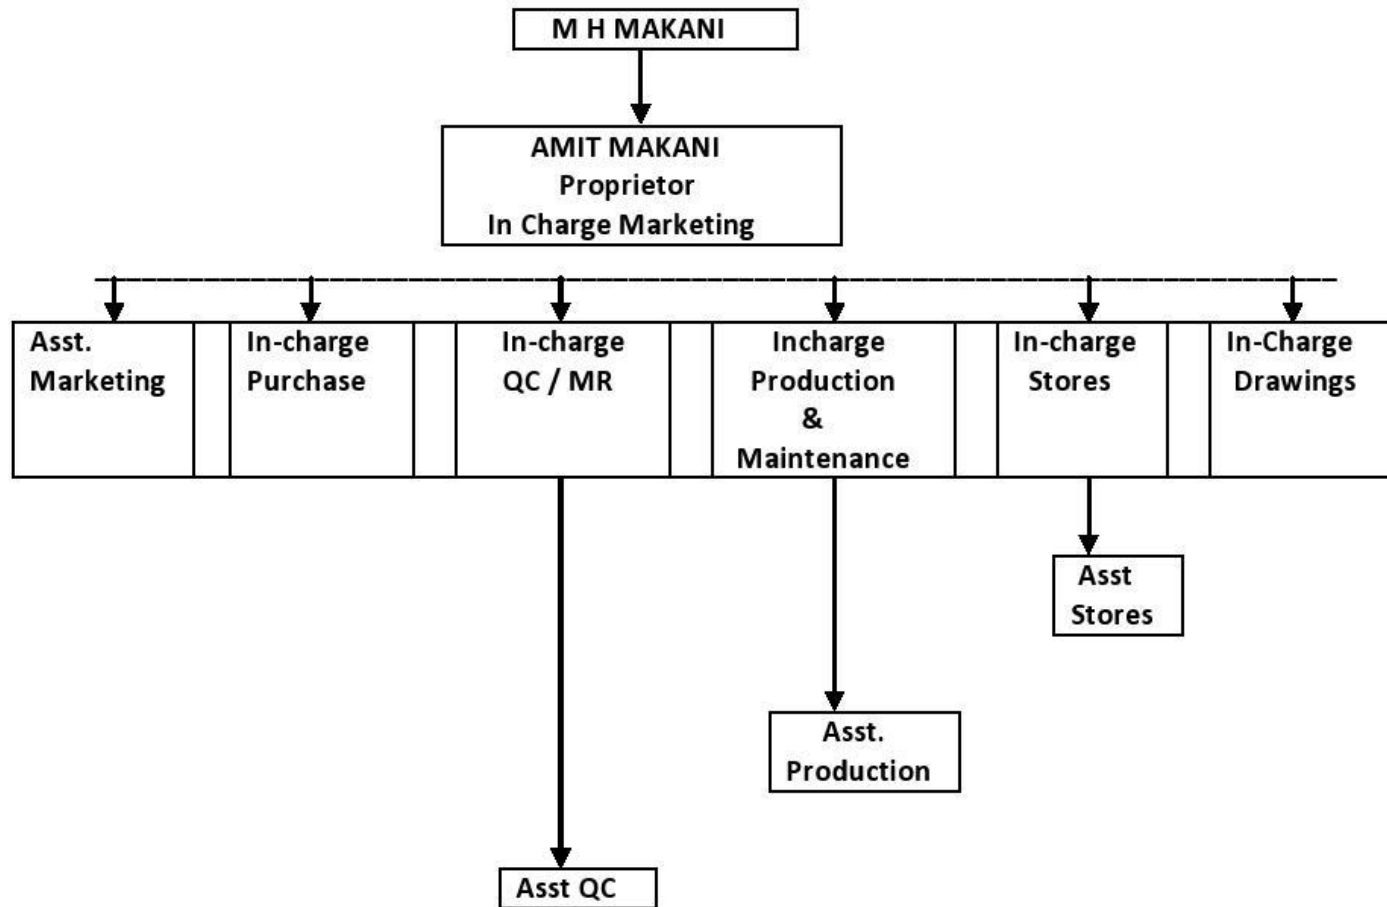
M H MAKANI

AMIT MAKANI
Proprietor
In Charge Marketing

Asst. Marketing

In-charge Purchase

In-charge QC / MR

Incharge Production & Maintenance

In-charge Stores

In-Charge Drawings

Asst Stores

Asst. Production

Asst QC